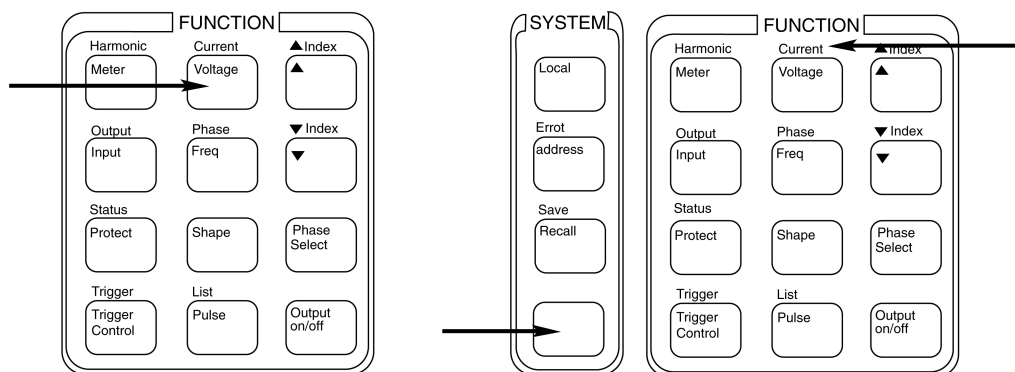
FUNCTION

Harmonic
Meter

Current
Voltage

▲Index
▲

Output
Input

Phase
Freq

▼Index
▼

Status
Protect

Shape

Phase Select

Trigger
Trigger Control

List
Pulse

Output on/off

SYSTEM

Local

Errot
address

Save
Recall

FUNCTION

Harmonic
Meter

Current
Voltage

▲Index
▲

Output
Input

Phase
Freq

▼Index
▼

Status
Protect

Shape

Phase Select

Trigger
Trigger Control

List
Pulse

Output on/off